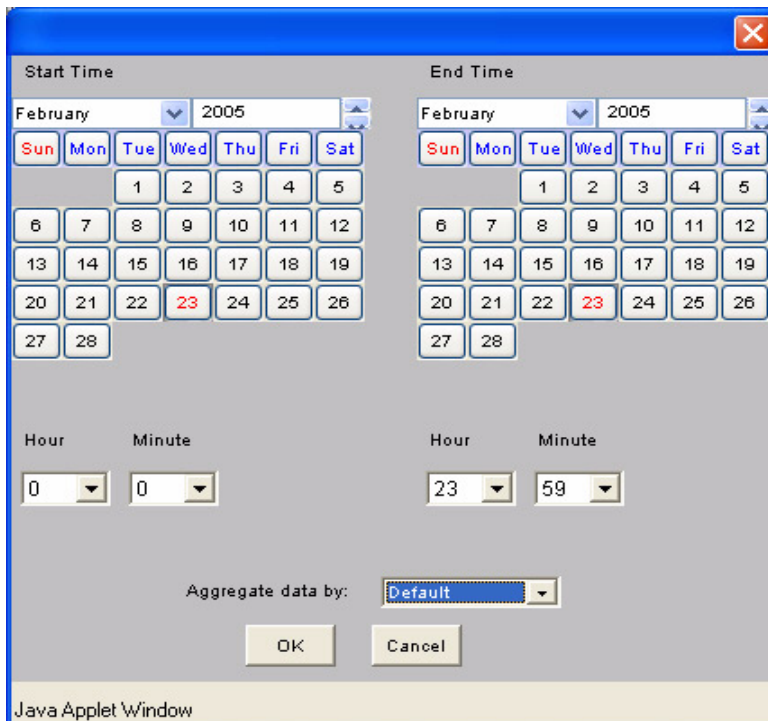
Start Time

February 2005

| Sun | Mon | Tue | Wed | Thu | Fri | Sat |
|---|---|---|---|---|---|---|
| | | 1 | 2 | 3 | 4 | 5 |
| 6 | 7 | 8 | 9 | 10 | 11 | 12 |
| 13 | 14 | 15 | 16 | 17 | 18 | 19 |
| 20 | 21 | 22 | 23 | 24 | 25 | 26 |
| 27 | 28 | | | | | |

Hour Minute

0 0

End Time

February 2005

| Sun | Mon | Tue | Wed | Thu | Fri | Sat |
|---|---|---|---|---|---|---|
| | | 1 | 2 | 3 | 4 | 5 |
| 6 | 7 | 8 | 9 | 10 | 11 | 12 |
| 13 | 14 | 15 | 16 | 17 | 18 | 19 |
| 20 | 21 | 22 | 23 | 24 | 25 | 26 |
| 27 | 28 | | | | | |

Hour Minute

23 59

Aggregate data by: Default

OK Cancel

Java Applet Window